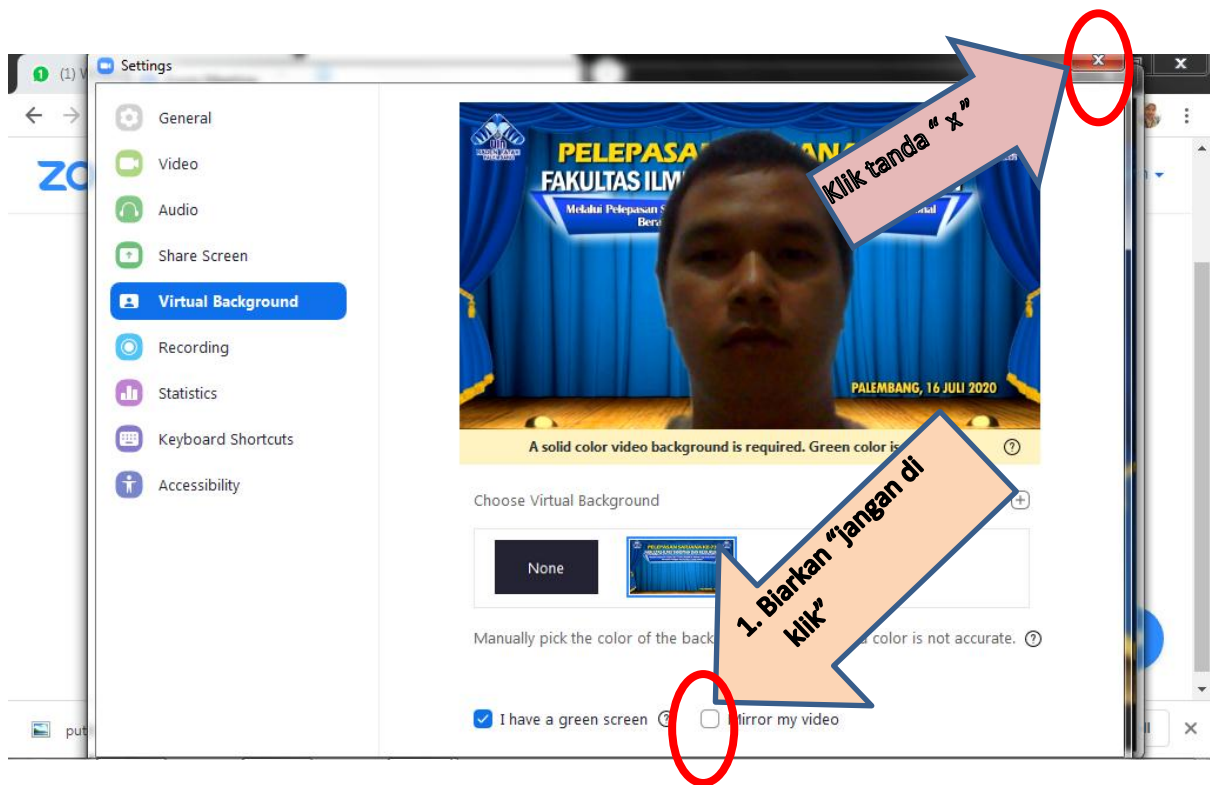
(1) W

Settings

General

Video

Audio

Share Screen

Virtual Background

Recording

Statistics

Keyboard Shortcuts

Accessibility

PELEPASAN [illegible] FAKULTAS ILM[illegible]

Melalui Pelepasan S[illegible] Bera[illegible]

PALEMBANG, 16 JULI 2020

A solid color video background is required. Green color is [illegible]

Klik tanda " x"

Choose Virtual Background

None

1. Biarkan "jangan di klik"

Manually pick the color of the back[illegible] color is not accurate.

I have a green screen

Mirror my video

ZO

put